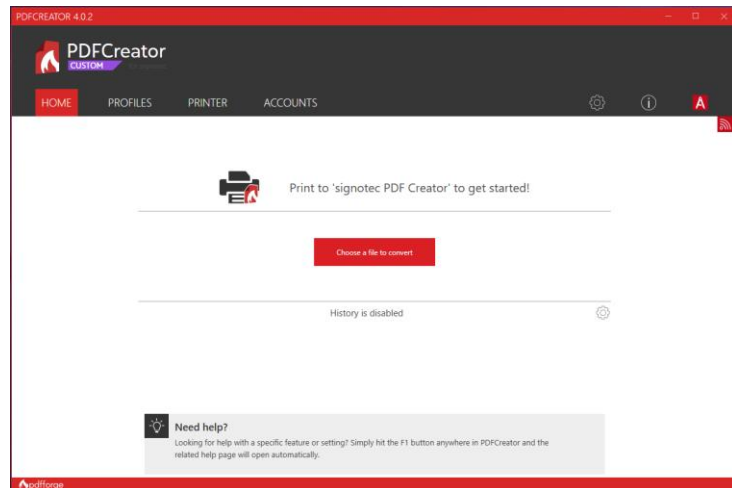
PDFCREATOR 4.0.2

PDFCreator
CUSTOM

HOME
PROFILES
PRINTER
ACCOUNTS

A

Print to 'signotec PDF Creator' to get started!

Choose a file to convert

History is disabled

Need help?
Looking for help with a specific feature or setting? Simply hit the F1 button anywhere in PDFCreator and the related help page will open automatically.

pdfforge